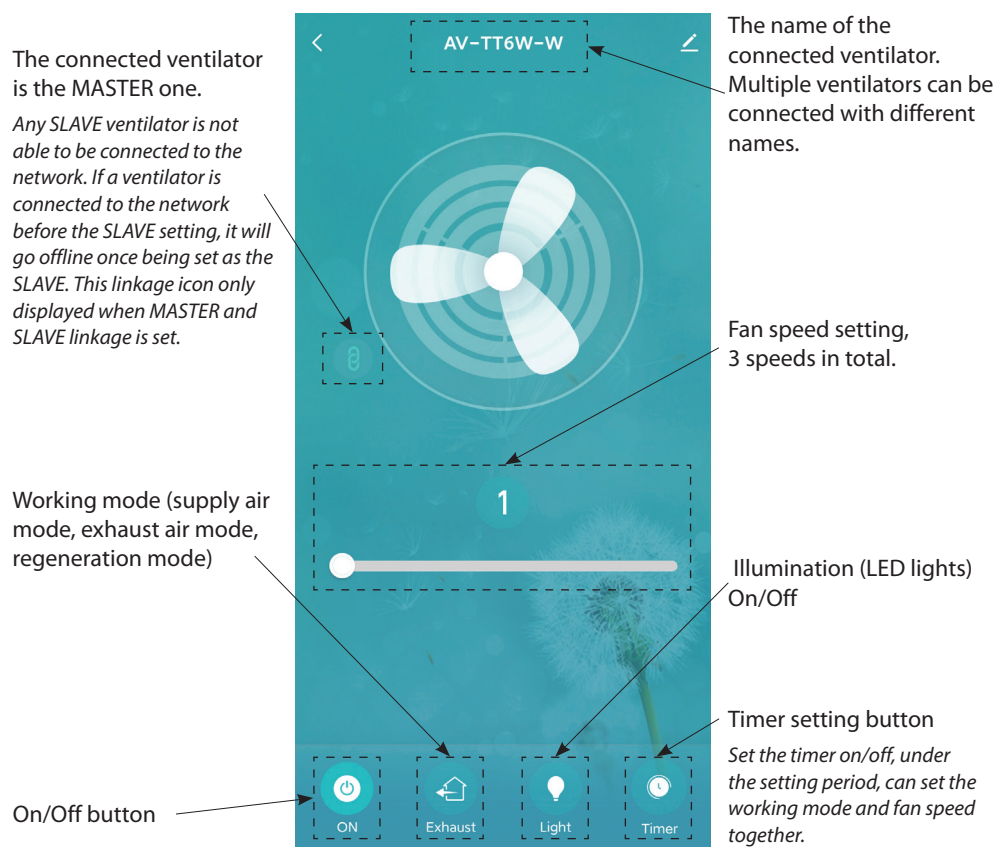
The connected ventilator is the MASTER one.

*Any SLAVE ventilator is not able to be connected to the network. If a ventilator is connected to the network before the SLAVE setting, it will go offline once being set as the SLAVE. This linkage icon only displayed when MASTER and SLAVE linkage is set.*

AV-TT6W-W

The name of the connected ventilator. Multiple ventilators can be connected with different names.

Fan speed setting, 3 speeds in total.

1

Working mode (supply air mode, exhaust air mode, regeneration mode)

Illumination (LED lights) On/Off

Timer setting button

*Set the timer on/off, under the setting period, can set the working mode and fan speed together.*

On/Off button

ON

Exhaust

Light

Timer